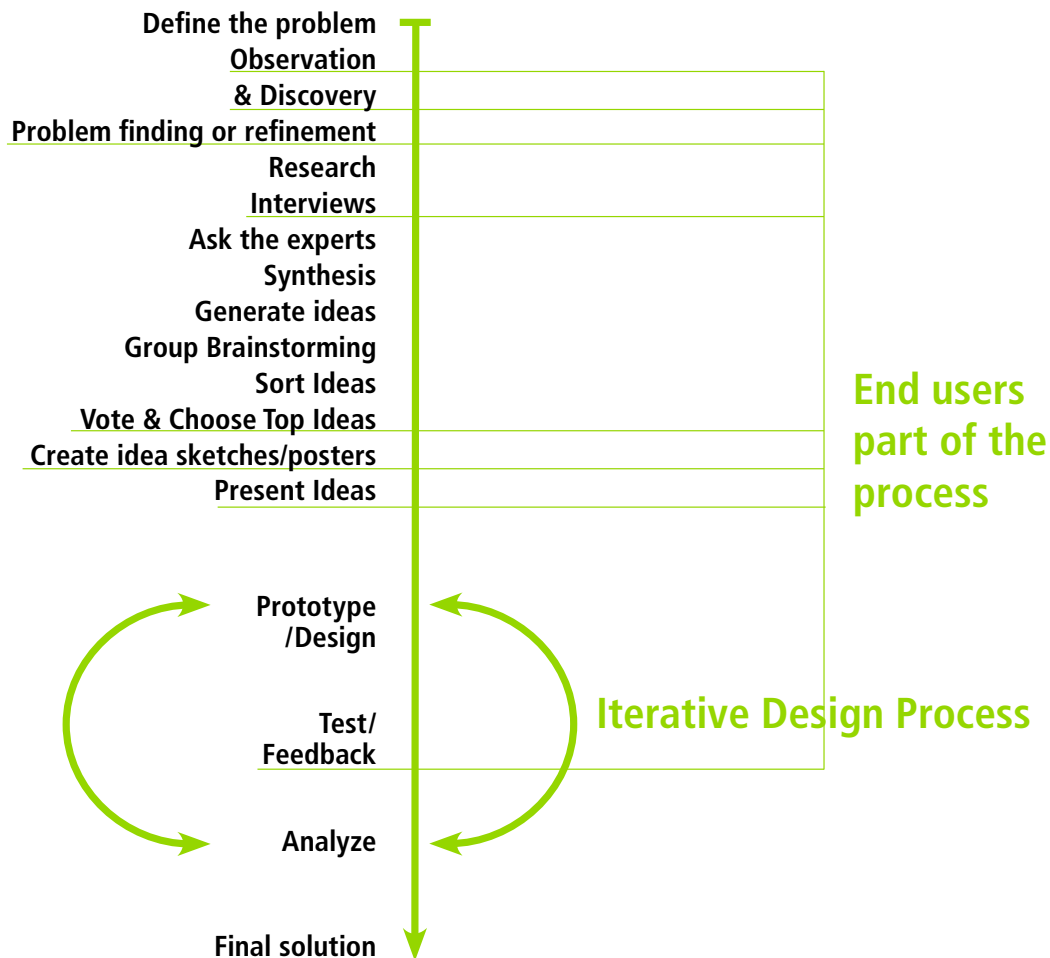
Define the problem
Observation
& Discovery
Problem finding or refinement
Research
Interviews
Ask the experts
Synthesis
Generate ideas
Group Brainstorming
Sort Ideas
Vote & Choose Top Ideas
Create idea sketches/posters
Present Ideas

End users part of the process

Prototype /Design

Test/ Feedback

Iterative Design Process

Analyze

Final solution